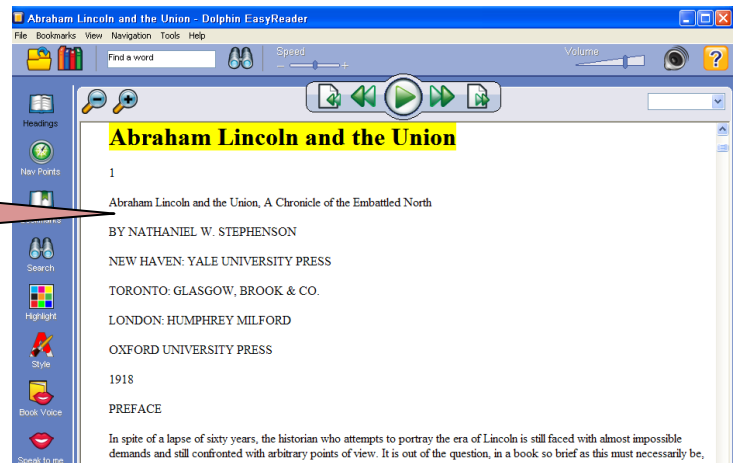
Abraham Lincoln and the Union - Dolphin EasyReader

File Bookmarks View Navigation Tools Help

Find a word

Speed

Volume

?

Headings

Nav Points

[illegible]

Search

Highlight

Style

Book Voice

Speak to me

Abraham Lincoln and the Union

1

Abraham Lincoln and the Union, A Chronicle of the Embattled North

BY NATHANIEL W. STEPHENSON

NEW HAVEN: YALE UNIVERSITY PRESS

TORONTO: GLASGOW, BROOK & CO.

LONDON: HUMPHREY MILFORD

OXFORD UNIVERSITY PRESS

1918

PREFACE

In spite of a lapse of sixty years, the historian who attempts to portray the era of Lincoln is still faced with almost impossible demands and still confronted with arbitrary points of view. It is out of the question, in a book so brief as this must necessarily be,